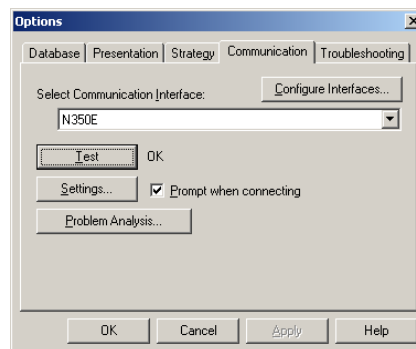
Options

Database | Presentation | Strategy | Communication | Troubleshooting

Select Communication Interface:

Configure Interfaces...

N350E

Test

OK

Settings...

Prompt when connecting

Problem Analysis...

OK

Cancel

Apply

Help